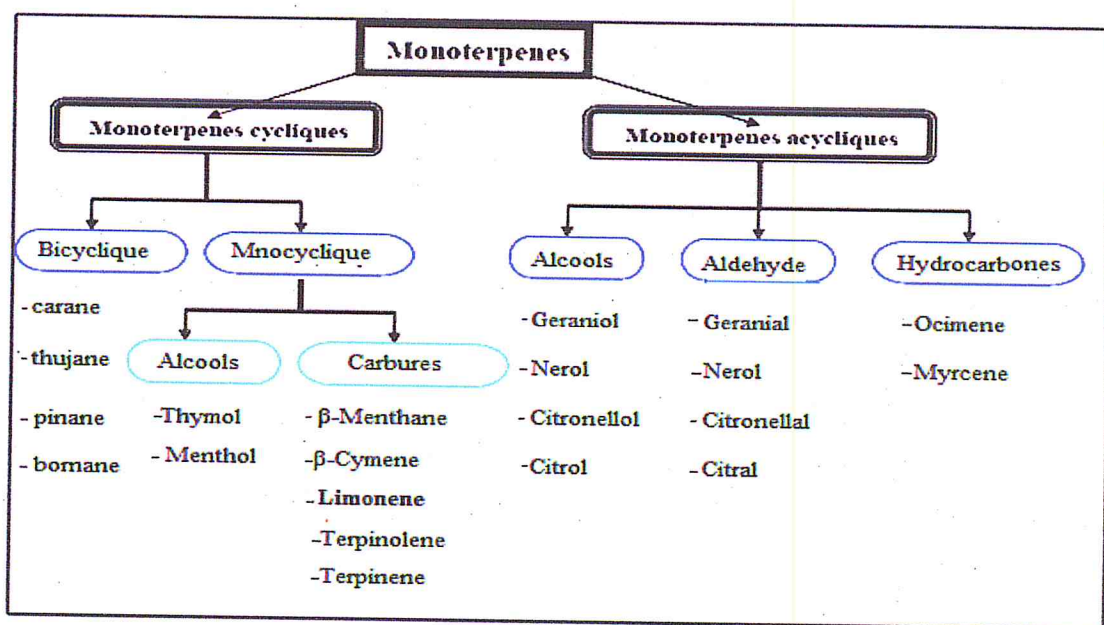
Monoterpenes

Monoterpenes cycliques

Monoterpenes acycliques

Bicyclique

Mnocyclique

Alcools

Aldehyde

Hydrocarbones

- carane

- thujane

- pinane

- bornane

Alcools

Carbures

-Thymol

- Menthol

- β-Menthane

-β-Cymene

- Limonene

-Terpinolene

-Terpinene

- Geraniol

-Nerol

- Citronellol

-Citrol

- Geranial

-Nerol

- Citronellal

- Citral

-Ocimene

-Myrcene